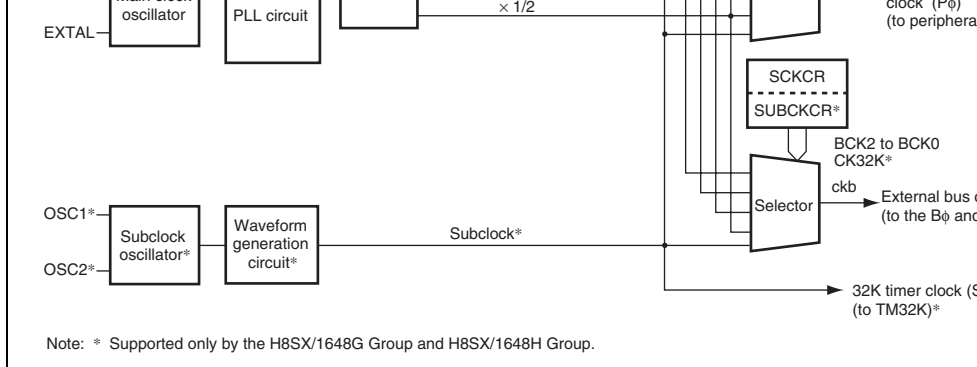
Main clock oscillator

PLL circuit

× 1/2

clock (Pϕ) (to periphera

EXTAL

SCKCR

SUBCKCR*

BCK2 to BCK0
CK32K*

OSC1*

Subclock oscillator*

Waveform generation circuit*

Subclock*

Selector

ckb

External bus (to the Bϕ and

OSC2*

32K timer clock (S (to TM32K)*

Note: * Supported only by the H8SX/1648G Group and H8SX/1648H Group.